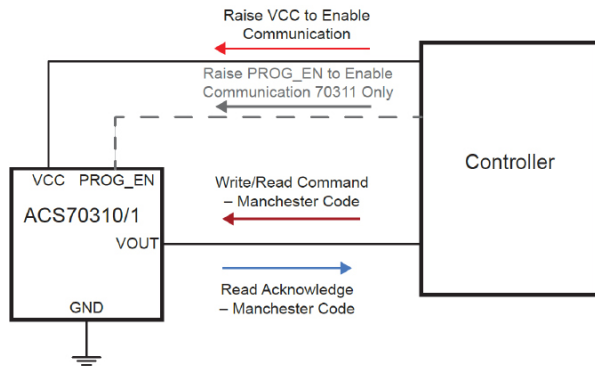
Raise VCC to Enable Communication

Raise PROG_EN to Enable Communication 70311 Only

Controller

VCC PROG_EN

ACS70310/1

Write/Read Command – Manchester Code

VOUT

Read Acknowledge – Manchester Code

GND